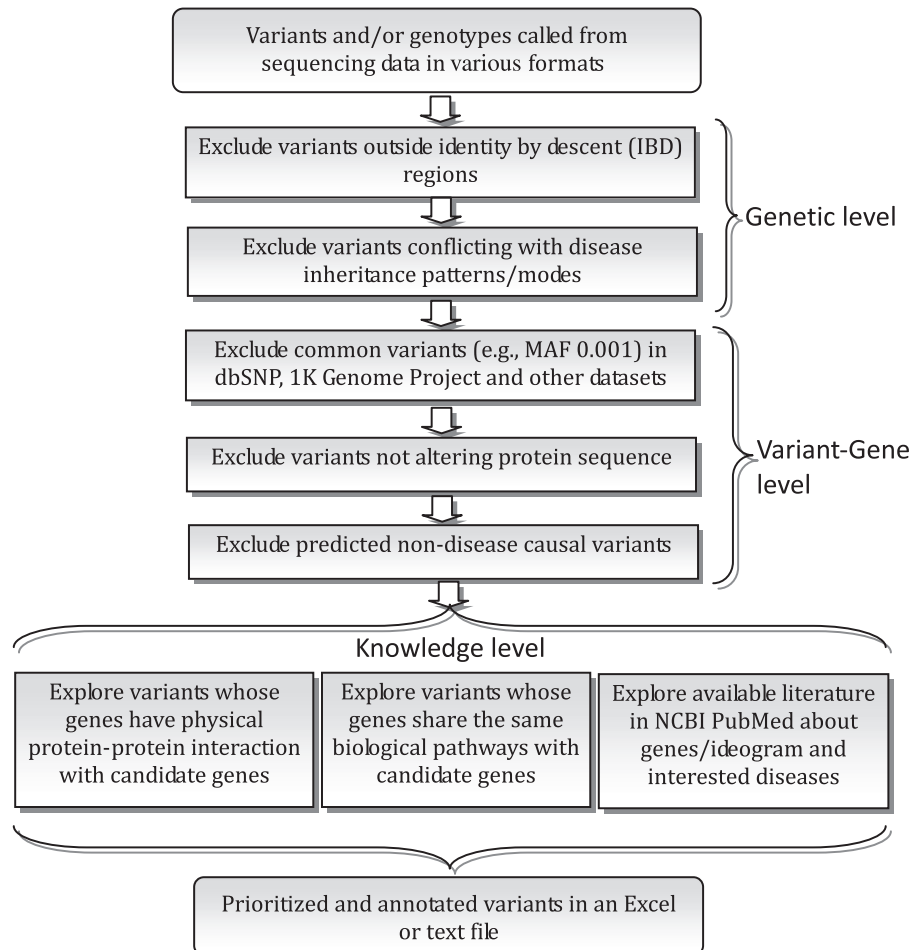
Variants and/or genotypes called from sequencing data in various formats

Exclude variants outside identity by descent (IBD) regions

Exclude variants conflicting with disease inheritance patterns/modes

Genetic level

Exclude common variants (e.g., MAF 0.001) in dbSNP, 1K Genome Project and other datasets

Exclude variants not altering protein sequence

Exclude predicted non-disease causal variants

Variant-Gene level

Knowledge level

Explore variants whose genes have physical protein-protein interaction with candidate genes

Explore variants whose genes share the same biological pathways with candidate genes

Explore available literature in NCBI PubMed about genes/ideogram and interested diseases

Prioritized and annotated variants in an Excel or text file